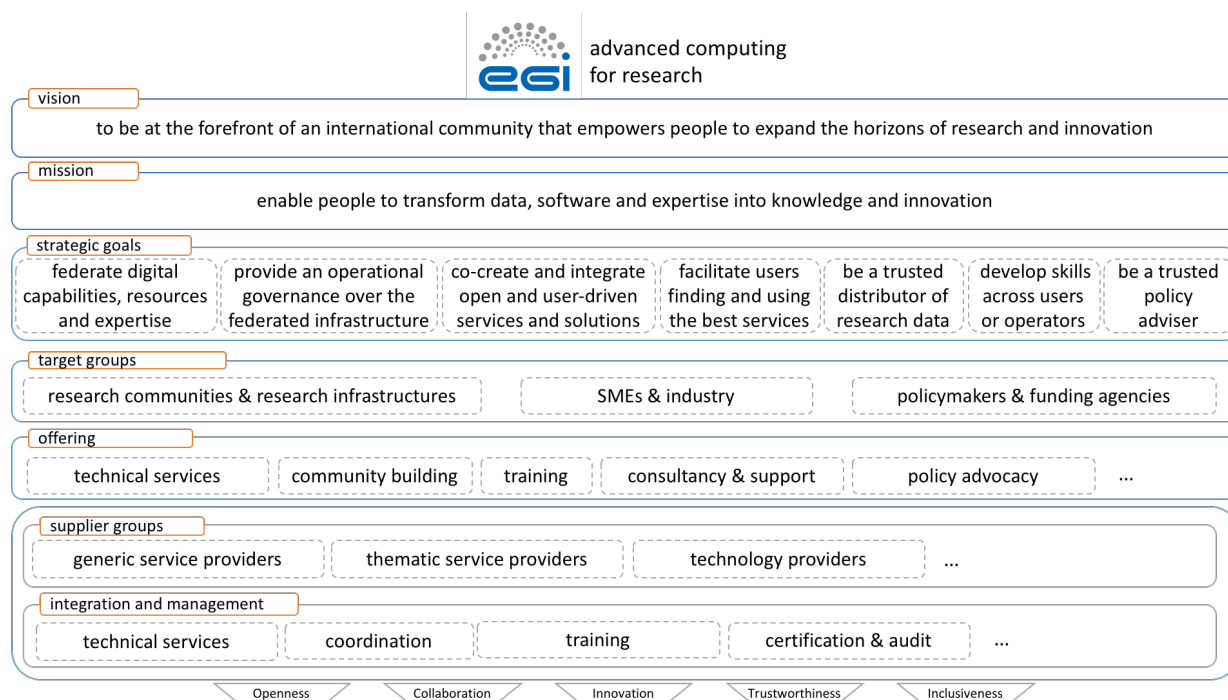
egi

advanced computing for research

vision

to be at the forefront of an international community that empowers people to expand the horizons of research and innovation

mission

enable people to transform data, software and expertise into knowledge and innovation

strategic goals

federate digital capabilities, resources and expertise

provide an operational governance over the federated infrastructure

co-create and integrate open and user-driven services and solutions

facilitate users finding and using the best services

be a trusted distributor of research data

develop skills across users or operators

be a trusted policy adviser

target groups

research communities & research infrastructures

SMEs & industry

policymakers & funding agencies

offering

technical services

community building

training

consultancy & support

policy advocacy

...

supplier groups

generic service providers

thematic service providers

technology providers

...

integration and management

technical services

coordination

training

certification & audit

...

Openness

Collaboration

Innovation

Trustworthiness

Inclusiveness